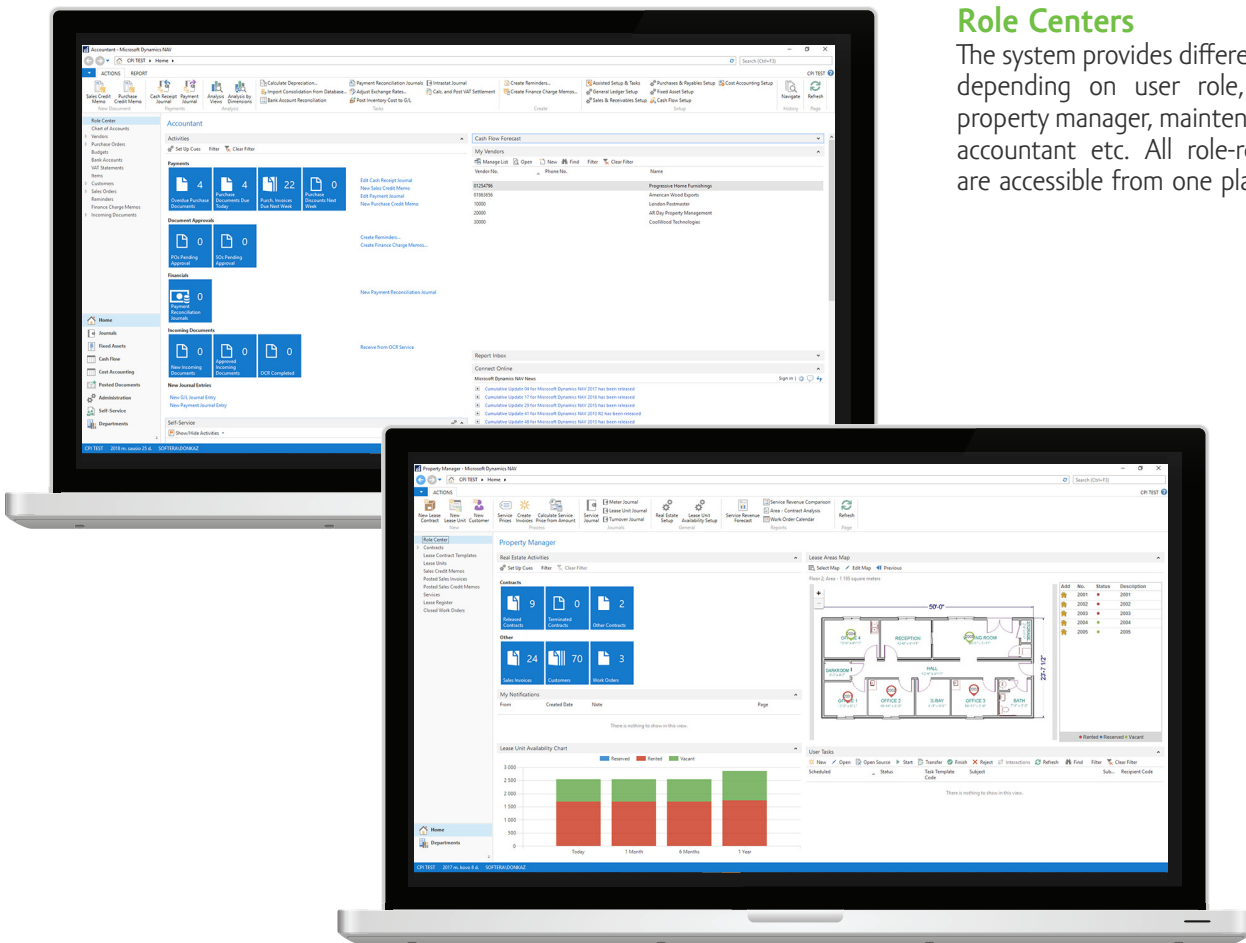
Role Centers

The system provides differe depending on user role, property manager, mainten accountant etc. All role-r are accessible from one pla

Accountant - Microsoft Dynamics NAV

CPI TEST ▸ Home ▸

Search (Ctrl+F3)

ACTIONS REPORT

CPI TEST

Sales Credit Memo
Purchase Credit Memo
New Document
Cash Receipt Journal
Payment Journal
Payments
Analysis Views
Analysis by Dimensions
Analysis
Calculate Depreciation...
Import Consolidation from Database...
Bank Account Reconciliation
Payment Reconciliation Journals
Adjust Exchange Rates...
Post Inventory Cost to G/L
Intrastat Journal
Calc. and Post VAT Settlement
Tasks
Create Reminders...
Create Finance Charge Memos...
Create
Assisted Setup & Tasks
General Ledger Setup
Sales & Receivables Setup
Purchases & Payables Setup
Fixed Asset Setup
Cash Flow Setup
Cost Accounting Setup
Setup
Navigate
History
Refresh
Page

Role Center
Chart of Accounts
Vendors
Purchase Orders
Budgets
Bank Accounts
VAT Statements
Items
Customers
Sales Orders
Reminders
Finance Charge Memos
Incoming Documents

Accountant

Activities

Set Up Cues Filter Clear Filter

Payments

4 Overdue Purchase Documents
4 Purchase Documents Due Today
22 Purch. Invoices Due Next Week
0 Purchase Discounts Next Week

Edit Cash Receipt Journal
New Sales Credit Memo
Edit Payment Journal
New Purchase Credit Memo

Document Approvals

0 POs Pending Approval
0 SOs Pending Approval

Create Reminders...
Create Finance Charge Memos...

Financials

0 Payment Reconciliation Journals

New Payment Reconciliation Journal

Incoming Documents

0 New Incoming Documents
0 Approved Incoming Documents
0 OCR Completed

Receive from OCR Service

New Journal Entries

New G/L Journal Entry
New Payment Journal Entry

Self-Service

Show/Hide Activities

Home
Journals
Fixed Assets
Cash Flow
Cost Accounting
Posted Documents
Administration
Self-Service
Departments

Cash Flow Forecast

My Vendors

Manage List Open New Find Filter Clear Filter

| Vendor No. | Phone No. | Name |
|---|---|---|
| 01254796 | | Progressive Home Furnishings |
| 01863656 | | American Wood Exports |
| 10000 | | London Postmaster |
| 20000 | | AR Day Property Management |
| 30000 | | CoolWood Technologies |

Report Inbox

Connect Online

Microsoft Dynamics NAV News

Sign in

Cumulative Update 04 for Microsoft Dynamics NAV 2017 has been released
Cumulative Update 17 for Microsoft Dynamics NAV 2016 has been released
Cumulative Update 29 for Microsoft Dynamics NAV 2015 has been released
Cumulative Update 29 for Microsoft Dynamics NAV 2013 R2 has been released
Cumulative Update 41 for Microsoft Dynamics NAV 2013 has been released
Cumulative Update 48 for Microsoft Dynamics NAV 2013 has been released

CPI TEST 2018 m. sausio 25 d. SOFTERA\DONKAZ

Property Manager - Microsoft Dynamics NAV

CPI TEST ▸ Home ▸

Search (Ctrl+F3)

ACTIONS

CPI TEST

New Lease Contract
New Lease Unit
New Customer
New
Service Prices
Create Invoices
Calculate Service Price from Amount
Process
Service Journal
Meter Journal
Lease Unit Journal
Turnover Journal
Journals
Real Estate Setup
Lease Unit Availability Setup
General
Service Revenue Forecast
Service Revenue Comparison
Area - Contract Analysis
Work Order Calendar
Reports
Refresh
Page

Role Center
Contracts
Lease Contract Templates
Lease Units
Sales Credit Memos
Posted Sales Invoices
Posted Sales Credit Memos
Services
Lease Register
Closed Work Orders

Property Manager

Real Estate Activities

Set Up Cues Filter Clear Filter

Contracts

9 Released Contracts
0 Terminated Contracts
2 Other Contracts

Other

24 Sales Invoices
70 Customers
3 Work Orders

My Notifications

From Created Date Note Page

There is nothing to show in this view.

Lease Unit Availability Chart

Reserved Rented Vacant

3 000
2 500
2 000
1 500
1 000
500
0

Today 1 Month 6 Months 1 Year

Home
Departments

Lease Areas Map

Select Map Edit Map Previous

Floor-2, Area - 1 165 square meters

50'-0"
23'-7 1/2"
OFFICE 4
RECEPTION
DINING ROOM
DARKROOM
HALL
OFFICE 1
OFFICE 2
X-RAY
OFFICE 3
BATH

| Add | No. | Status | Description |
|---|---|---|---|
| | 2001 | | 2001 |
| | 2002 | | 2002 |
| | 2003 | | 2003 |
| | 2004 | | 2004 |
| | 2005 | | 2005 |

Rented Reserved Vacant

User Tasks

New Open Open Source Start Transfer Finish Reject Interactions Refresh Find Filter Clear Filter

Scheduled Status Task Template Code Subject Sub... Recipient Code

There is nothing to show in this view.

CPI TEST 2017 m. kovo 8 d. SOFTERA\DONKAZ